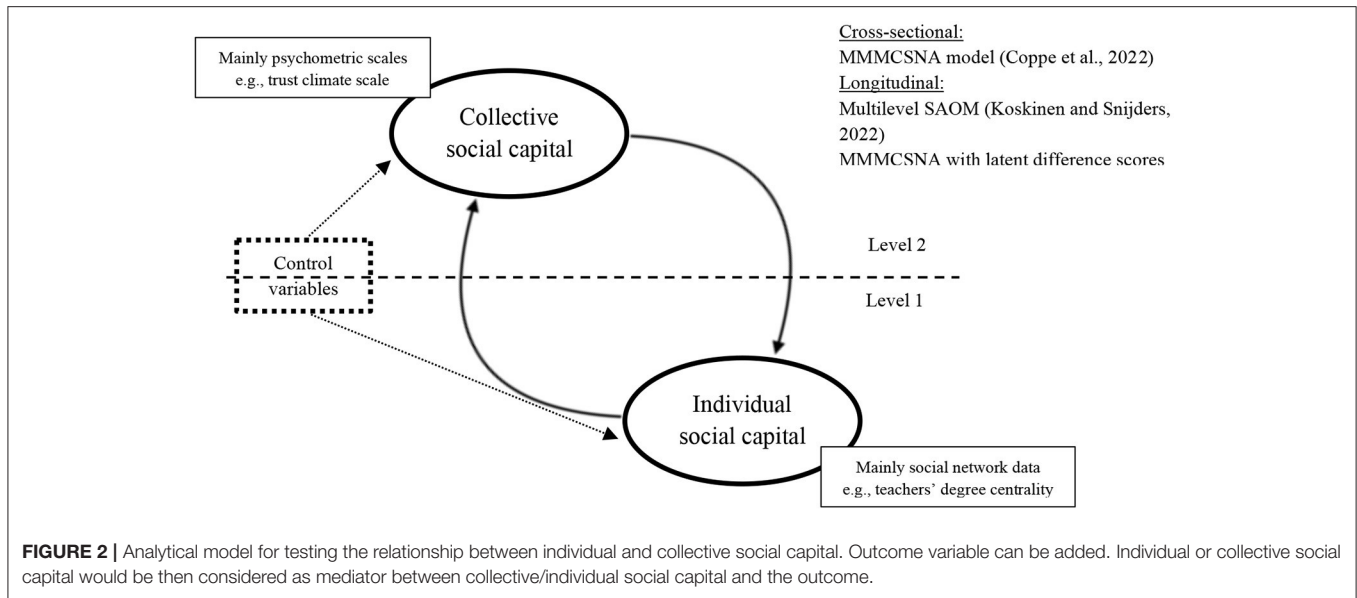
Mainly psychometric scales
e.g., trust climate scale

Cross-sectional:
MMMCSNA model (Coppe et al., 2022)
Longitudinal:
Multilevel SAOM (Koskinen and Snijders, 2022)
MMMCSNA with latent difference scores

Collective social capital

Control variables

Level 2

Level 1

Individual social capital

Mainly social network data
e.g., teachers' degree centrality

FIGURE 2 | Analytical model for testing the relationship between individual and collective social capital. Outcome variable can be added. Individual or collective social capital would be then considered as mediator between collective/individual social capital and the outcome.